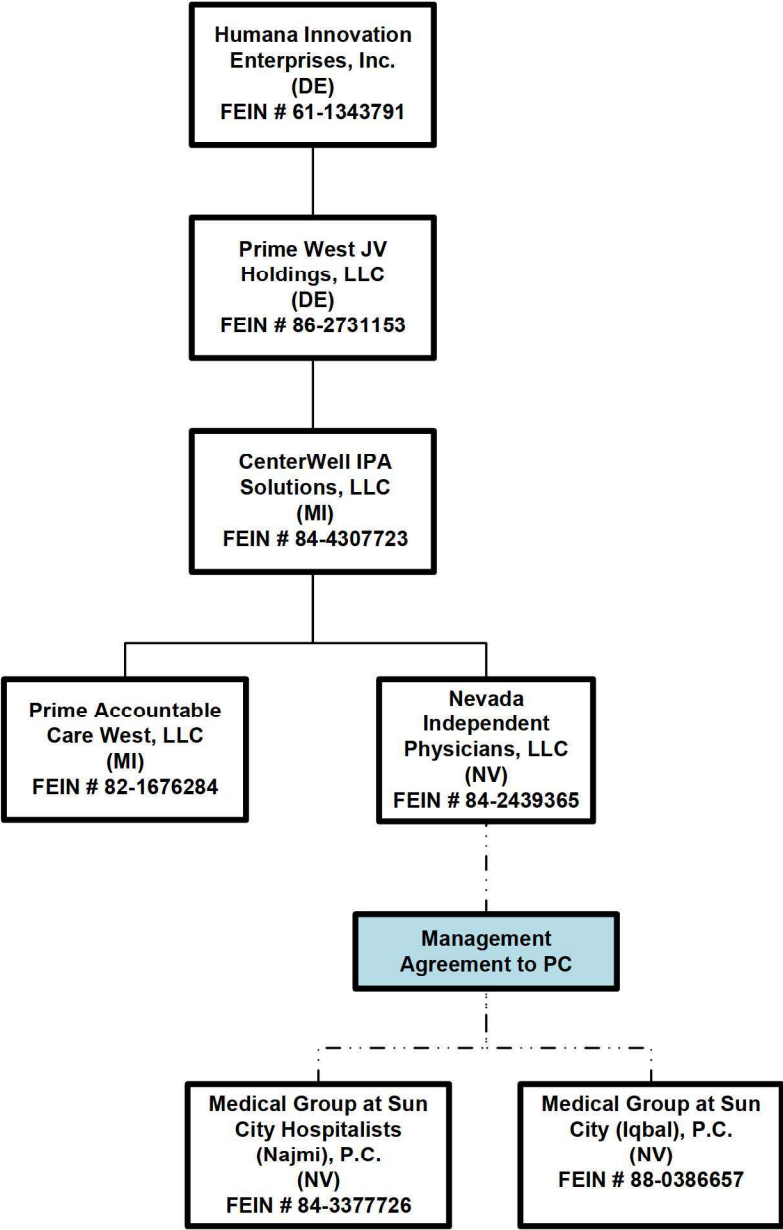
Humana Innovation Enterprises, Inc.
(DE)
FEIN # 61-1343791

Prime West JV Holdings, LLC
(DE)
FEIN # 86-2731153

CenterWell IPA Solutions, LLC
(MI)
FEIN # 84-4307723

Prime Accountable Care West, LLC
(MI)
FEIN # 82-1676284

Nevada Independent Physicians, LLC
(NV)
FEIN # 84-2439365

Management Agreement to PC

Medical Group at Sun City Hospitalists (Najmi), P.C.
(NV)
FEIN # 84-3377726

Medical Group at Sun City (Iqbal), P.C.
(NV)
FEIN # 88-0386657